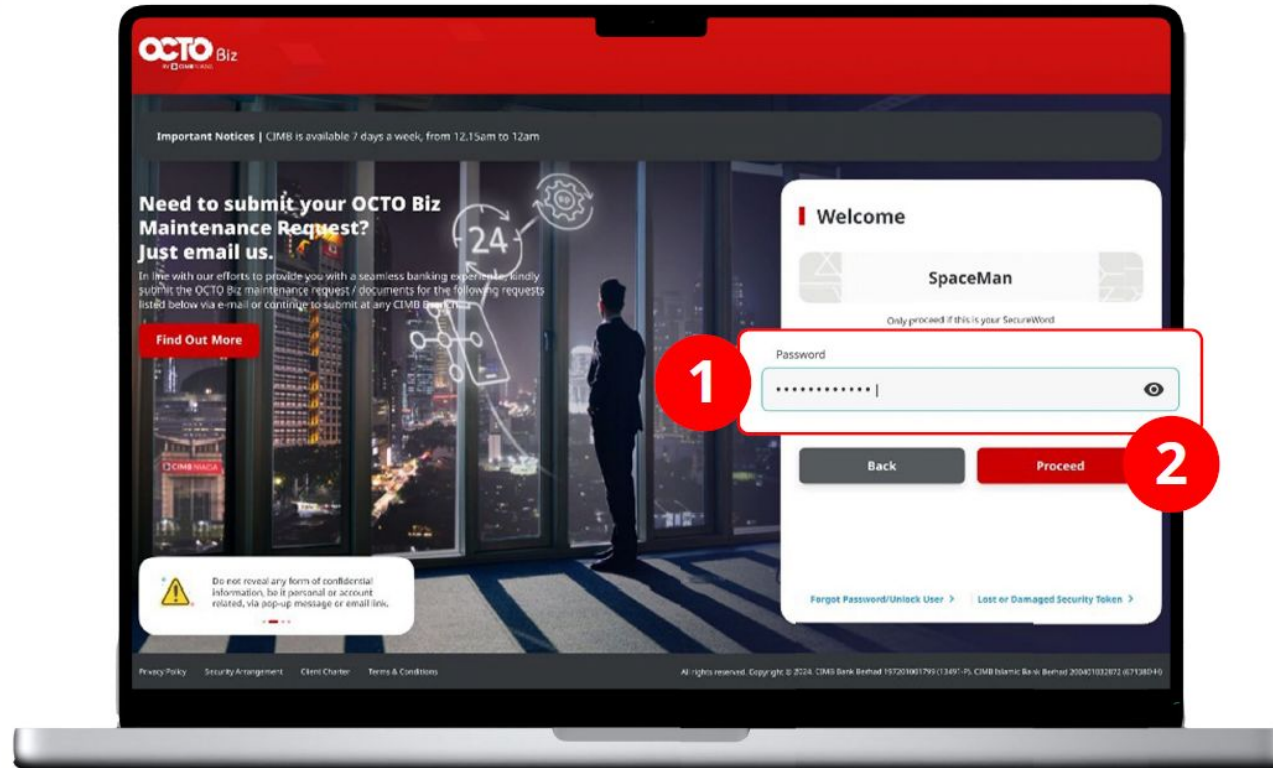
OCTO Biz
BY CIMB NIAGA

Important Notices | CIMB is available 7 days a week, from 12.15am to 12am

Need to submit your OCTO Biz Maintenance Request? Just email us.

In line with our efforts to provide you with a seamless banking experience, kindly submit the OCTO Biz maintenance request / documents for the following requests listed below via e-mail or continue to submit at any CIMB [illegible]

Find Out More

24

CIMB NIAGA

Do not reveal any form of confidential information, be it personal or account related, via pop-up message or email link.

Welcome

SpaceMan

Only proceed if this is your SecureWord

1

Password

••••••••••••|

Back

Proceed

2

Forgot Password/Unlock User >

Lost or Damaged Security Token >

Privacy Policy Security Arrangement Client Charter Terms & Conditions

All rights reserved. Copyright © 2024. CIMB Bank Berhad 197201001799 (13491-P). CIMB Islamic Bank Berhad 200401032872 (671380-H)